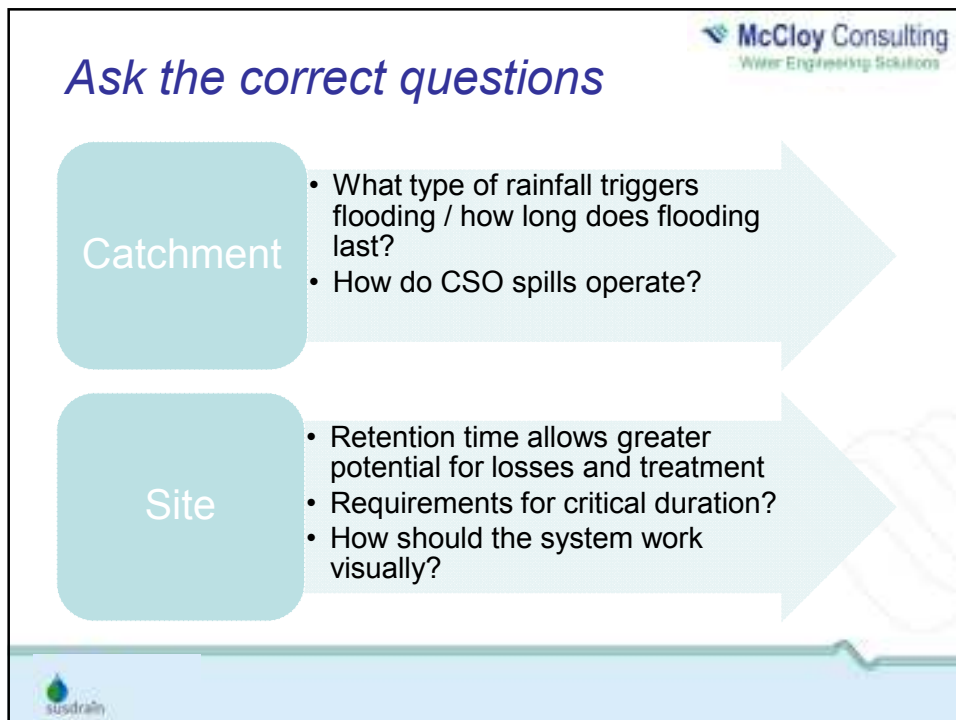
McCloy Consulting
Water Engineering Solutions

Ask the correct questions

Catchment

• What type of rainfall triggers flooding / how long does flooding last?
• How do CSO spills operate?

Site

• Retention time allows greater potential for losses and treatment
• Requirements for critical duration?
• How should the system work visually?

susdrain